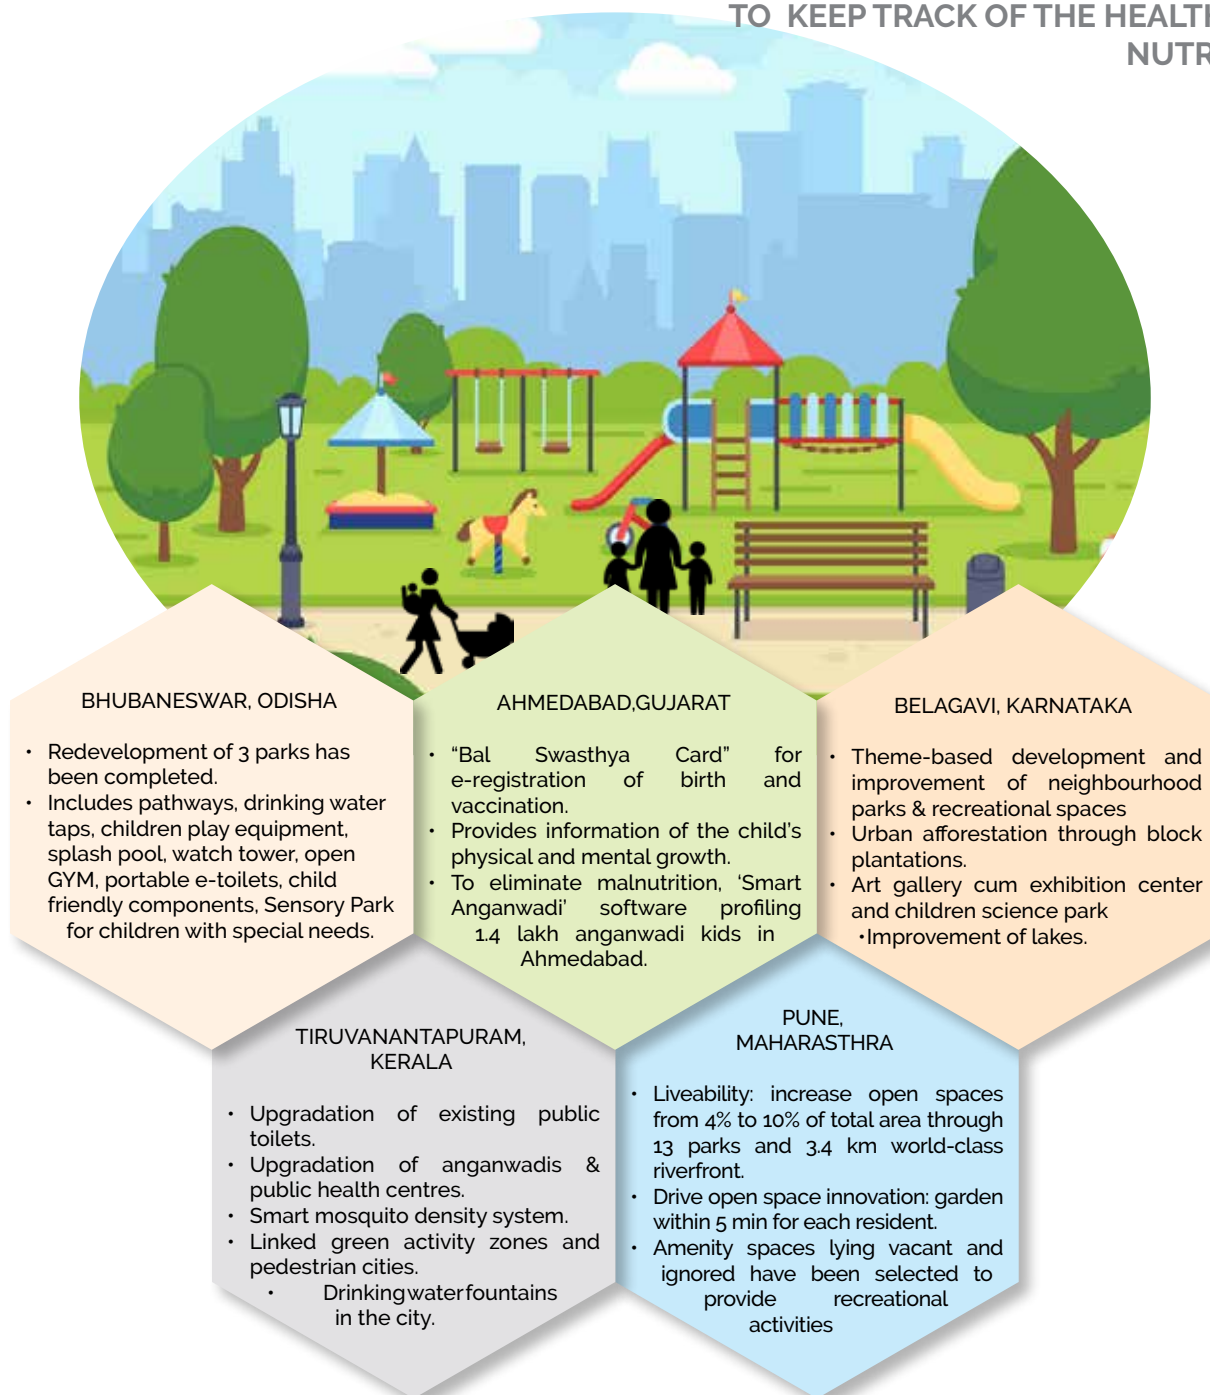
TO KEEP TRACK OF THE HEALT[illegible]
NUTR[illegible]

BHUBANESWAR, ODISHA

- Redevelopment of 3 parks has been completed.
- Includes pathways, drinking water taps, children play equipment, splash pool, watch tower, open GYM, portable e-toilets, child friendly components, Sensory Park for children with special needs.

AHMEDABAD,GUJARAT

- "Bal Swasthya Card" for e-registration of birth and vaccination.
- Provides information of the child's physical and mental growth.
- To eliminate malnutrition, 'Smart Anganwadi' software profiling 1.4 lakh anganwadi kids in Ahmedabad.

BELAGAVI, KARNATAKA

- Theme-based development and improvement of neighbourhood parks & recreational spaces
- Urban afforestation through block plantations.
- Art gallery cum exhibition center and children science park
- Improvement of lakes.

TIRUVANANTAPURAM, KERALA

- Upgradation of existing public toilets.
- Upgradation of anganwadis & public health centres.
- Smart mosquito density system.
- Linked green activity zones and pedestrian cities.
- Drinkingwaterfountains in the city.

PUNE, MAHARASTHRA

- Liveability: increase open spaces from 4% to 10% of total area through 13 parks and 3.4 km world-class riverfront.
- Drive open space innovation: garden within 5 min for each resident.
- Amenity spaces lying vacant and ignored have been selected to provide recreational activities